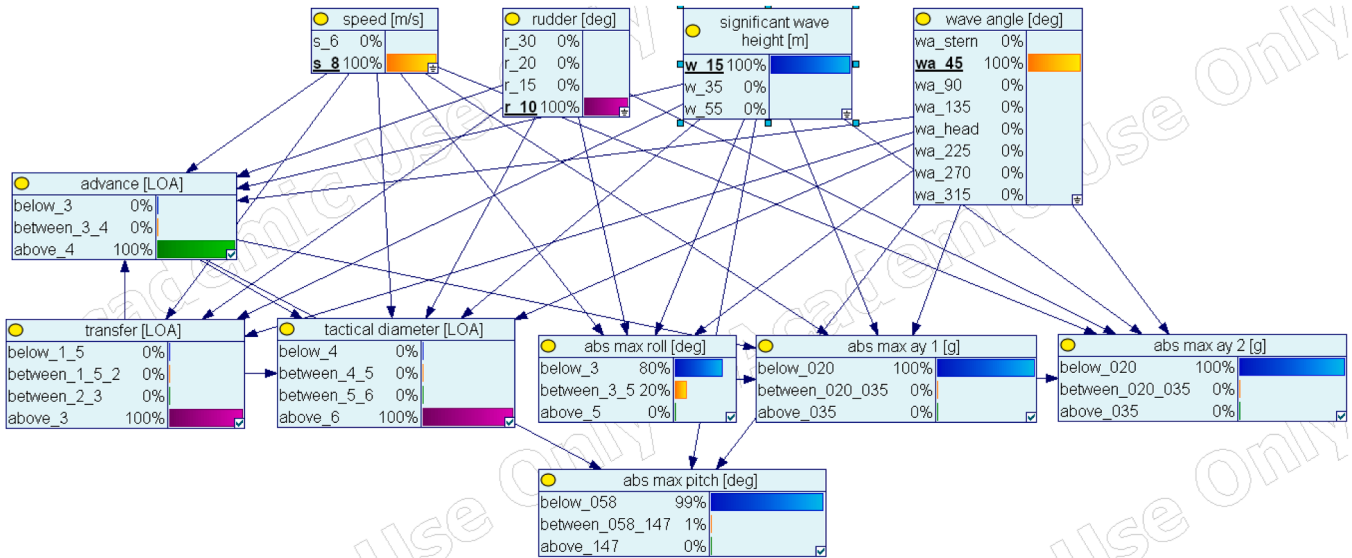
speed [m/s]
s_6 0%
s_8 100%

rudder [deg]
r_30 0%
r_20 0%
r_15 0%
r_10 100%

significant wave height [m]
w_15 100%
w_35 0%
w_55 0%

wave angle [deg]
wa_stern 0%
wa_45 100%
wa_90 0%
wa_135 0%
wa_head 0%
wa_225 0%
wa_270 0%
wa_315 0%

advance [LOA]
below_3 0%
between_3_4 0%
above_4 100%

transfer [LOA]
below_1_5 0%
between_1_5_2 0%
between_2_3 0%
above_3 100%

tactical diameter [LOA]
below_4 0%
between_4_5 0%
between_5_6 0%
above_6 100%

abs max roll [deg]
below_3 80%
between_3_5 20%
above_5 0%

abs max ay 1 [g]
below_020 100%
between_020_035 0%
above_035 0%

abs max ay 2 [g]
below_020 100%
between_020_035 0%
above_035 0%

abs max pitch [deg]
below_058 99%
between_058_147 1%
above_147 0%

Academic Use Only
Academic Use Only
Academic Use Only
Academic Use Only
Academic Use Only